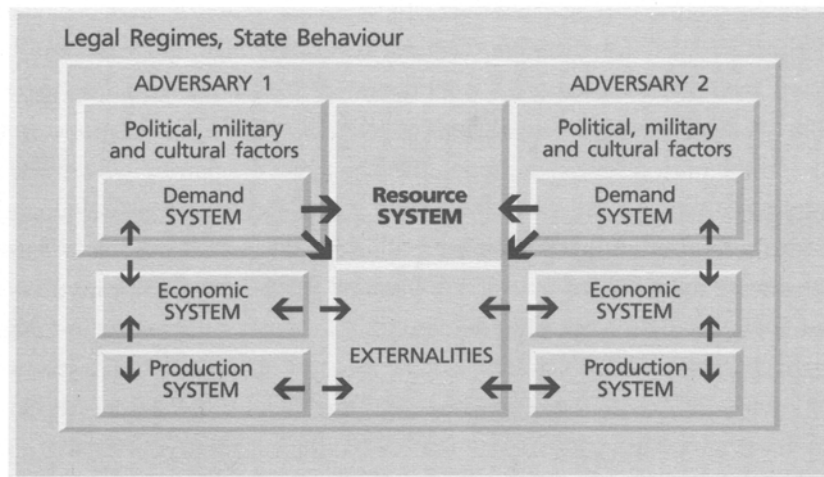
Legal Regimes, State Behaviour

ADVERSARY 1

Political, military and cultural factors

Demand SYSTEM

Economic SYSTEM

Production SYSTEM

Resource SYSTEM

EXTERNALITIES

ADVERSARY 2

Political, military and cultural factors

Demand SYSTEM

Economic SYSTEM

Production SYSTEM